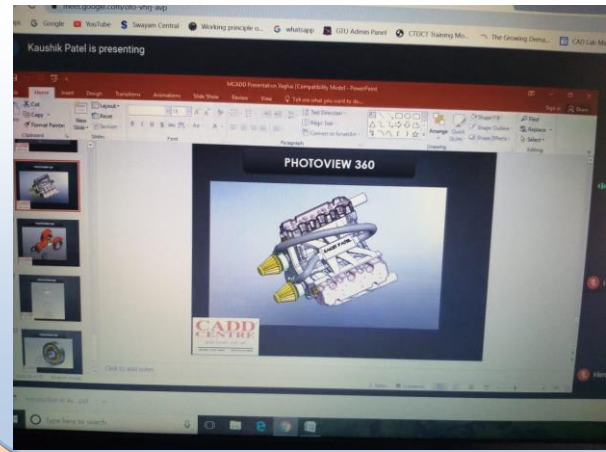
meet.google.com/oto-vhij-avp

Google YouTube Swayam Central Working principle o... whatsapp GTU Admin Panel CTECT Training Mo... The Growing Dema... CAD Lab M

Kaushik Patel is presenting

MCADD Presentation Raghu [Compatibility Mode] - PowerPoint

Home Insert Design Transitions Animations Slide Show Review View Tell me what you want to do...

Cut Copy Format Painter Clipboard Layout Reset Section New Slide Slides Font Paragraph Text Direction Align Text Convert to SmartArt Drawing Arrange Quick Styles Shape Fill Shape Outline Shape Effects Find Replace Select Editing

PHOTOVIEW 360

CADD CENTRE

Click to add notes

Type here to search